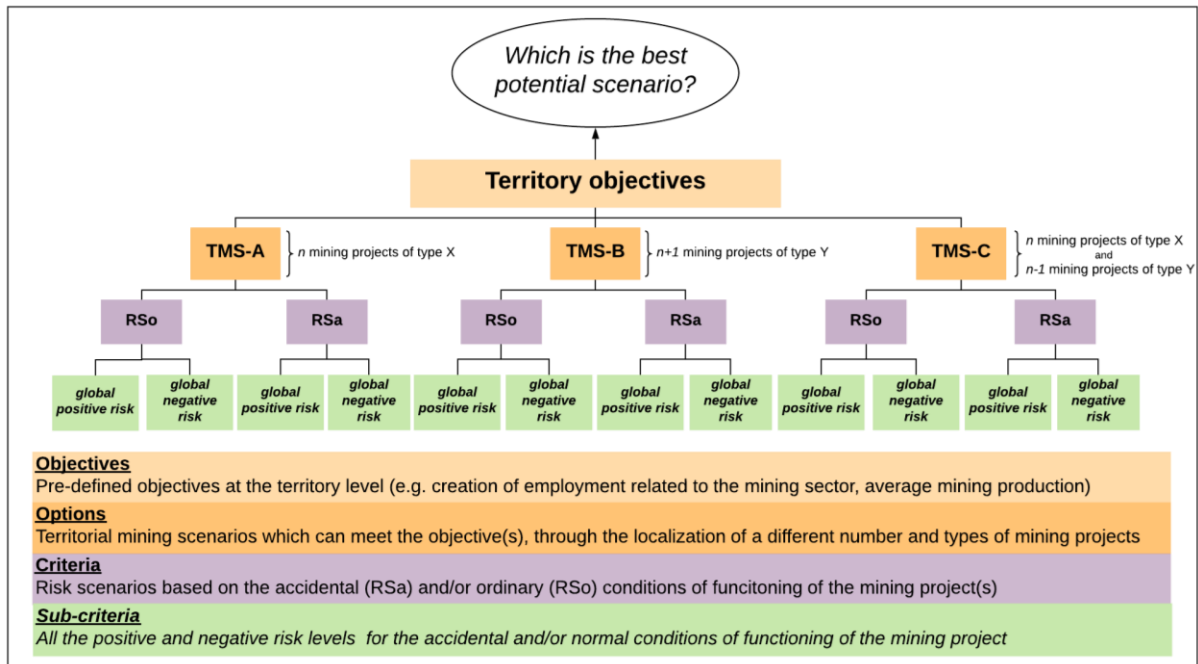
Which is the best potential scenario?

Territory objectives

TMS-A
$n$ mining projects of type X

TMS-B
$n+1$ mining projects of type Y

TMS-C
$n$ mining projects of type X
and
$n-1$ mining projects of type Y

RSo
global positive risk
global negative risk

RSa
global positive risk
global negative risk

RSo
global positive risk
global negative risk

RSa
global positive risk
global negative risk

RSo
global positive risk
global negative risk

RSa
global positive risk
global negative risk

Objectives
Pre-defined objectives at the territory level (e.g. creation of employment related to the mining sector, average mining production)

Options
Territorial mining scenarios which can meet the objective(s), through the localization of a different number and types of mining projects

Criteria
Risk scenarios based on the accidental (RSa) and/or ordinary (RSo) conditions of funcitoning of the mining project(s)

Sub-criteria
All the positive and negative risk levels for the accidental and/or normal conditions of functioning of the mining project